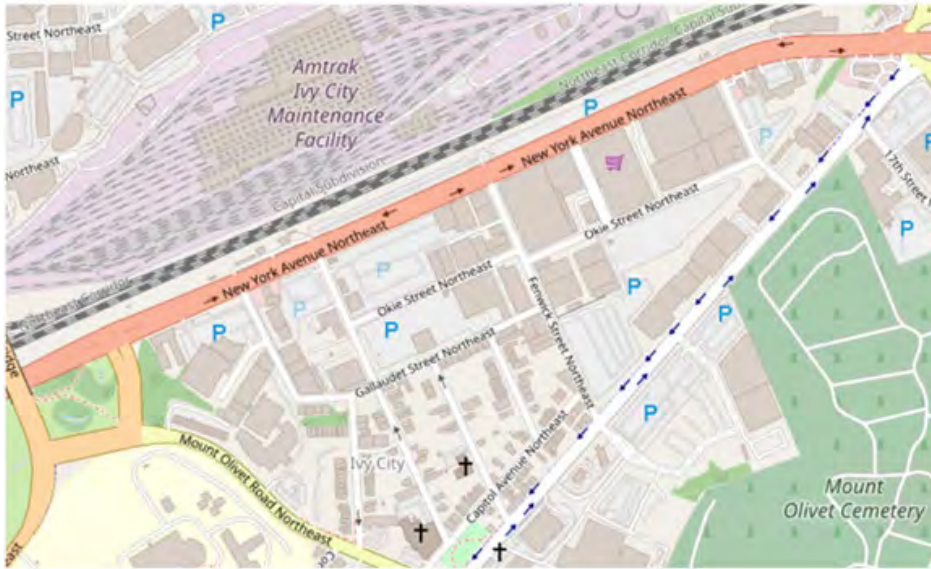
Street Northeast

P

Amtrak Ivy City Maintenance Facility

Northeast Corridor

Capital Subdivision

Northeast

P

P

New York Avenue Northeast

New York Avenue Northeast

P

17th Street

Okie Street Northeast

Okie Street Northeast

P

P

P

P

P

Fenwick Street Northeast

P

Gallaudet Street Northeast

P

Capitol Avenue Northeast

Ivy City

Mount Olivet Road Northeast

Mount Olivet Cemetery